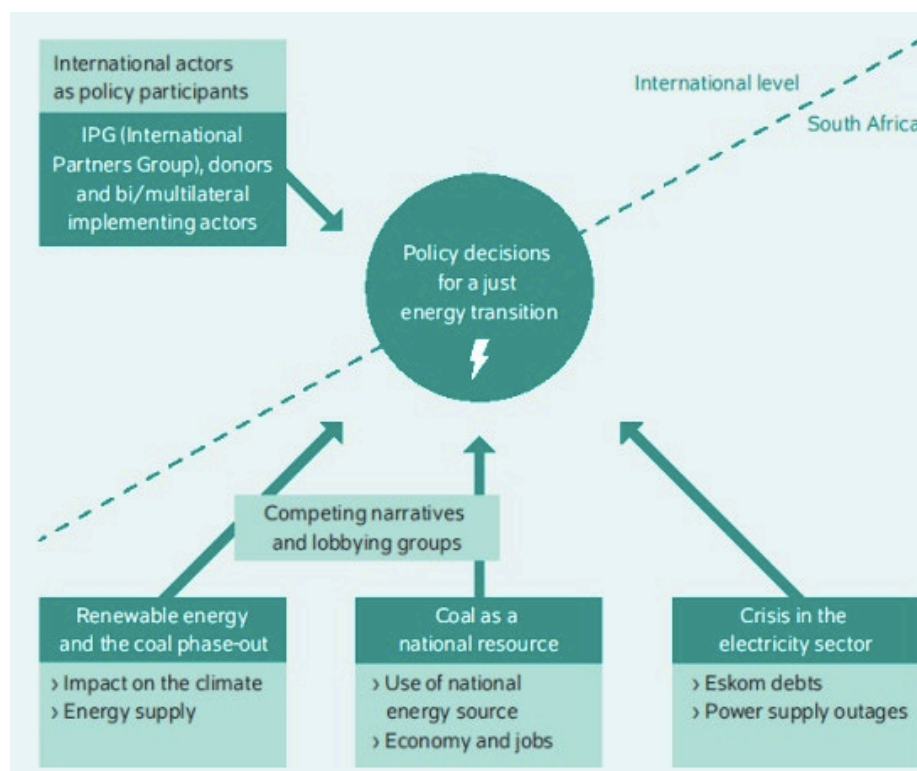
International actors as policy participants

IPG (International Partners Group), donors and bi/multilateral implementing actors

International level

South Africa

Policy decisions for a just energy transition

Competing narratives and lobbying groups

Renewable energy and the coal phase-out

› Impact on the climate
› Energy supply

Coal as a national resource

› Use of national energy source
› Economy and jobs

Crisis in the electricity sector

› Eskom debts
› Power supply outages